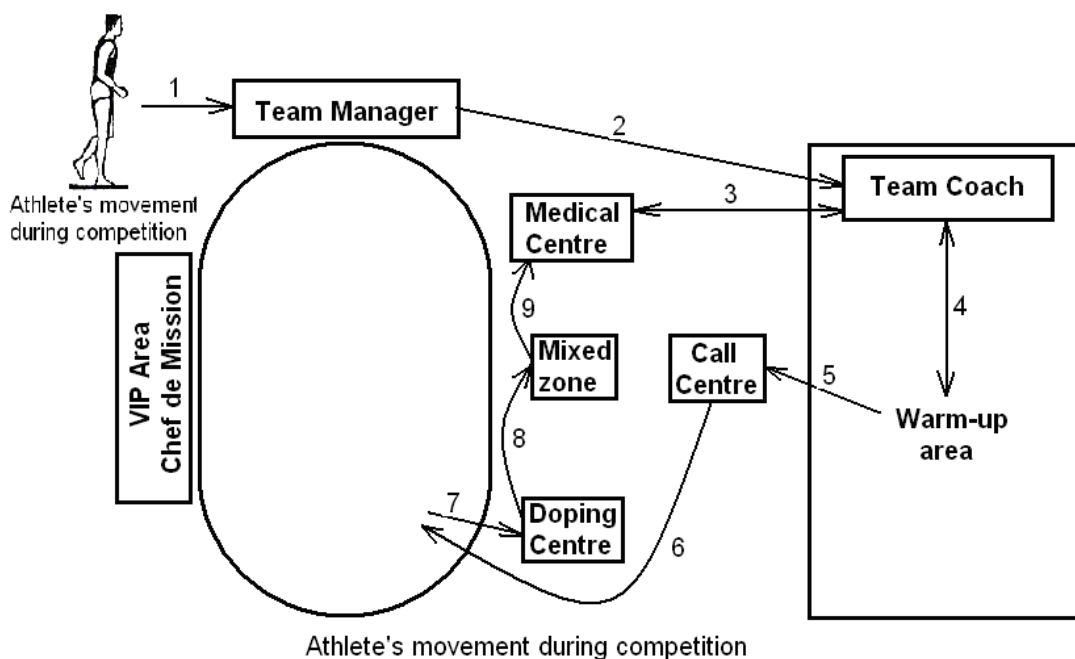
Athlete's movement during competition

1

Team Manager

2

Team Coach

3

Medical Centre

4

VIP Area
Chef de Mission

9

Mixed zone

Call Centre

5

Warm-up area

8

7

Doping Centre

6

Athlete's movement during competition